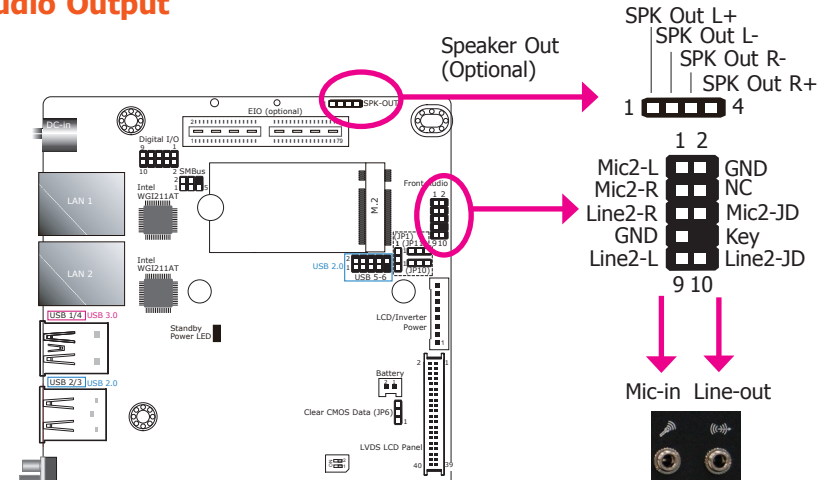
udio Output

Speaker Out
(Optional)

SPK Out L+
SPK Out L-
SPK Out R-
SPK Out R+
1 4

1 2
Mic2-L GND
Mic2-R NC
Line2-R Mic2-JD
GND Key
Line2-L Line2-JD
9 10

Mic-in Line-out

EIO (optional)
SPK-OUT
DC-in
Digital I/O
10 9 2 1
SMBus
Intel WGI211AT
LAN 1
M.2
Front Audio
1 2
9 10
JP1
JP11
JP10
USB 2.0
USB 5-6
Intel WGI211AT
LAN 2
USB 1/4 USB 3.0
Standby Power LED
LCD/Inverter Power
USB 2/3 USB 2.0
Battery
Clear CMOS Data (JP6)
LVDS LCD Panel
40 39